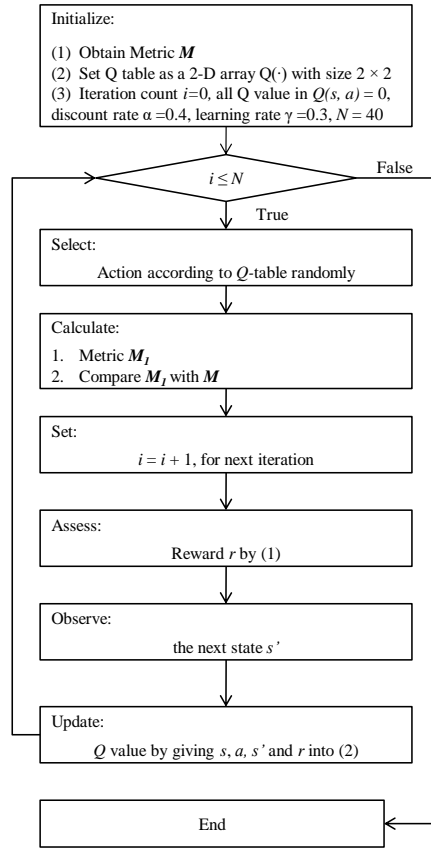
Initialize:

(1) Obtain Metric $\boldsymbol{M}$
(2) Set Q table as a 2-D array Q(·) with size $2 \times 2$
(3) Iteration count $i$=0, all Q value in $Q(s, a)$ = 0, discount rate α =0.4, learning rate γ =0.3, $N$ = 40

$i \leq N$

False

True

Select:

Action according to $Q$-table randomly

Calculate:

1. Metric $\boldsymbol{M_1}$
2. Compare $\boldsymbol{M_1}$ with $\boldsymbol{M}$

Set:

$i = i + 1$, for next iteration

Assess:

Reward $r$ by (1)

Observe:

the next state $s'$

Update:

$Q$ value by giving $s$, $a$, $s'$ and $r$ into (2)

End